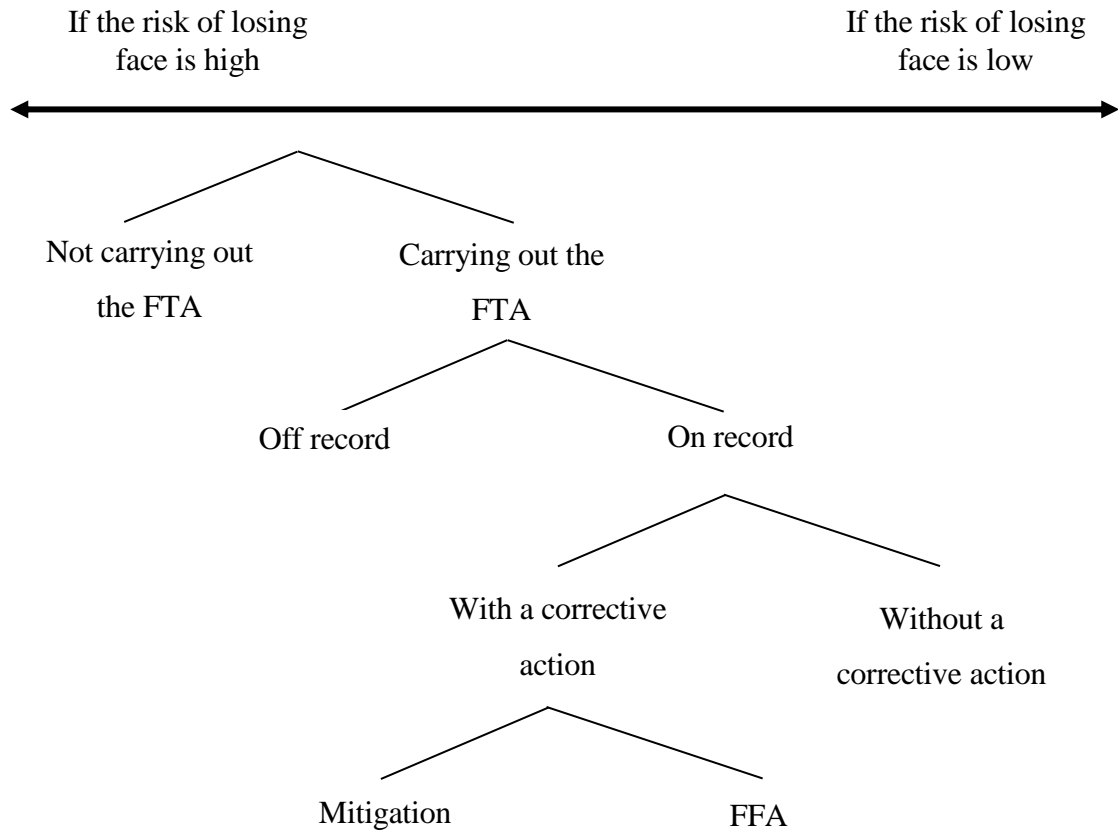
If the risk of losing face is high

If the risk of losing face is low

Not carrying out the FTA

Carrying out the FTA

Off record

On record

With a corrective action

Without a corrective action

Mitigation

FFA